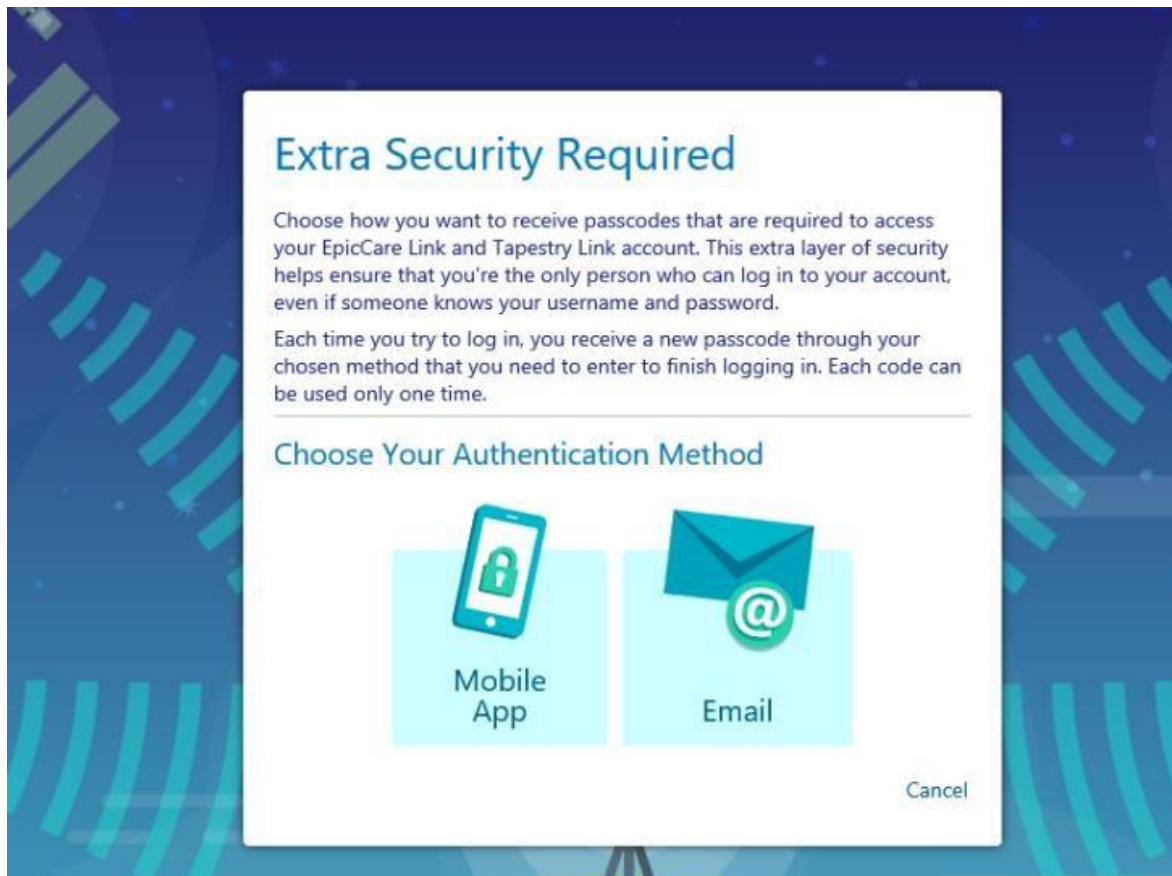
Extra Security Required

Choose how you want to receive passcodes that are required to access your EpicCare Link and Tapestry Link account. This extra layer of security helps ensure that you're the only person who can log in to your account, even if someone knows your username and password.

Each time you try to log in, you receive a new passcode through your chosen method that you need to enter to finish logging in. Each code can be used only one time.

Choose Your Authentication Method

Mobile App

@

Email

Cancel